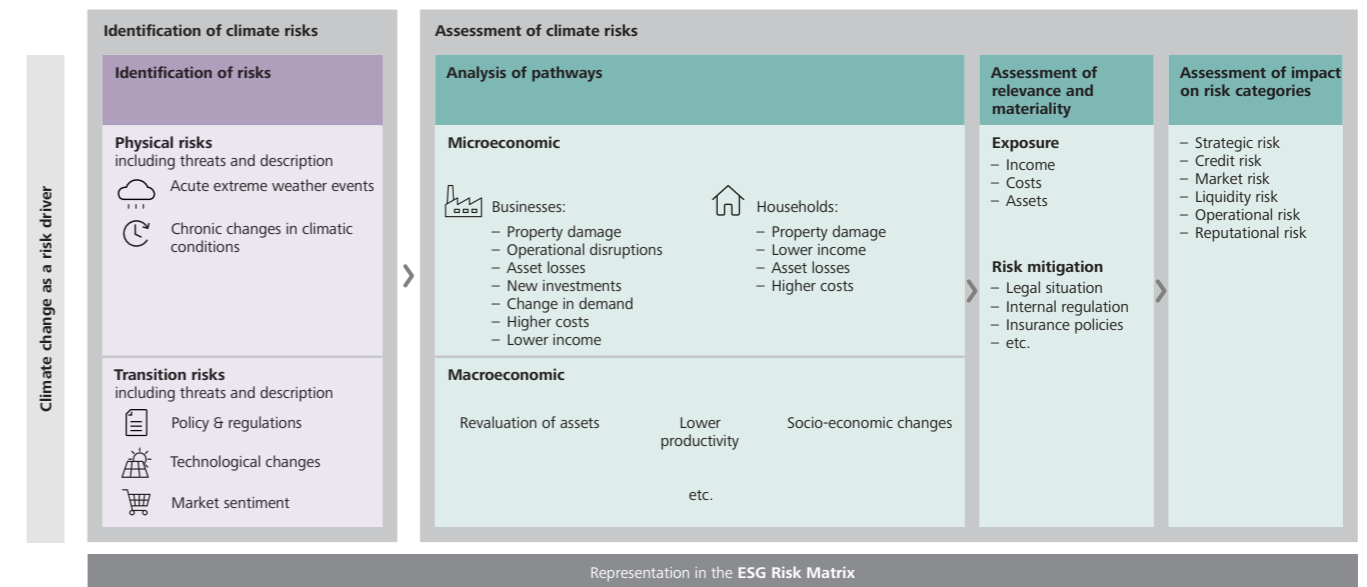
Climate change as a risk driver

Identification of climate risks

Identification of risks

Physical risks
including threats and description

Acute extreme weather events

Chronic changes in climatic conditions

Transition risks
including threats and description

Policy & regulations

Technological changes

Market sentiment

Assessment of climate risks

Analysis of pathways

Microeconomic

Businesses:
– Property damage
– Operational disruptions
– Asset losses
– New investments
– Change in demand
– Higher costs
– Lower income

Households:
– Property damage
– Lower income
– Asset losses
– Higher costs

Macroeconomic

Revaluation of assets

Lower productivity

Socio-economic changes

etc.

Assessment of relevance and materiality

Exposure
– Income
– Costs
– Assets

Risk mitigation
– Legal situation
– Internal regulation
– Insurance policies
– etc.

Assessment of impact on risk categories

– Strategic risk
– Credit risk
– Market risk
– Liquidity risk
– Operational risk
– Reputational risk

Representation in the ESG Risk Matrix